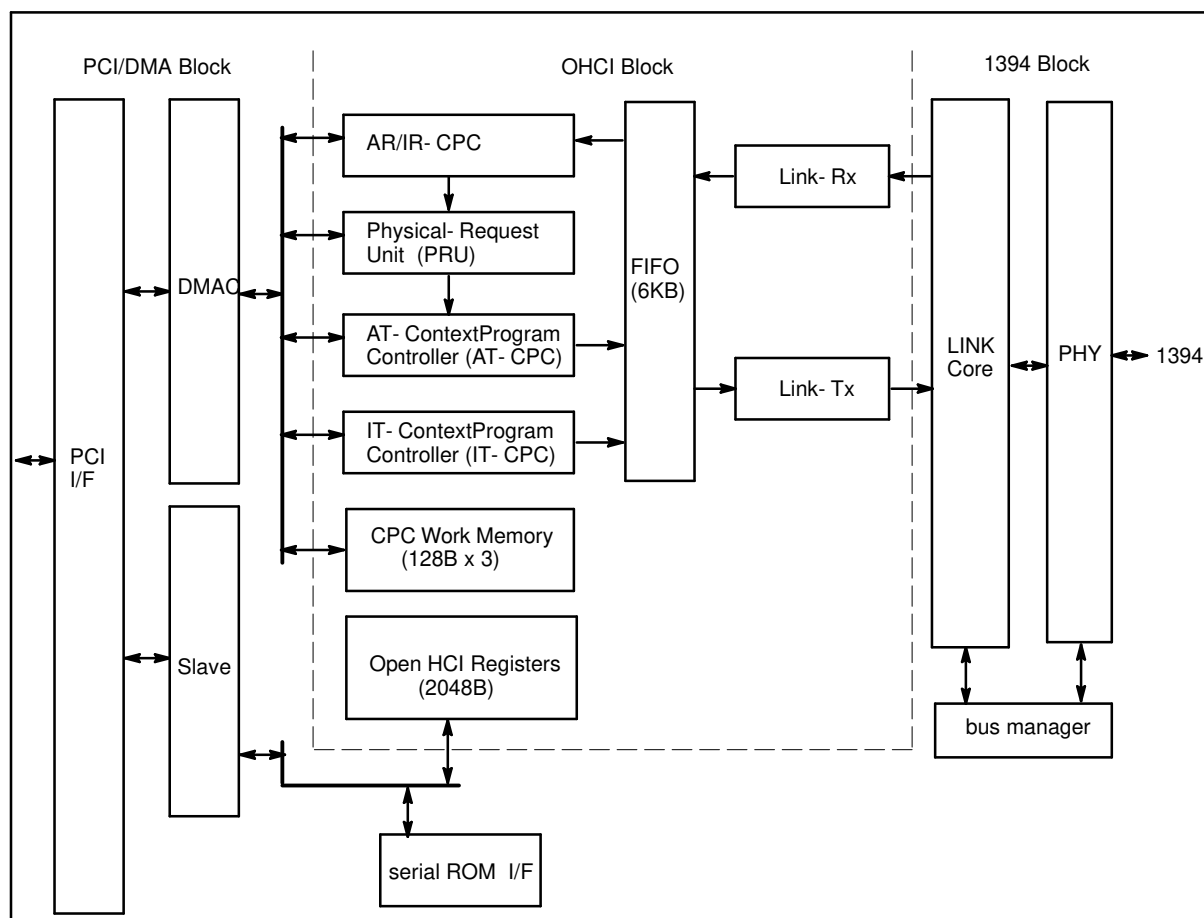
PCI/DMA Block

OHCI Block

1394 Block

PCI I/F

DMAC

Slave

AR/IR- CPC

Physical- Request Unit (PRU)

AT- ContextProgram Controller (AT- CPC)

IT- ContextProgram Controller (IT- CPC)

CPC Work Memory (128B x 3)

Open HCI Registers (2048B)

FIFO (6KB)

Link- Rx

Link- Tx

LINK Core

PHY

1394

bus manager

serial ROM I/F